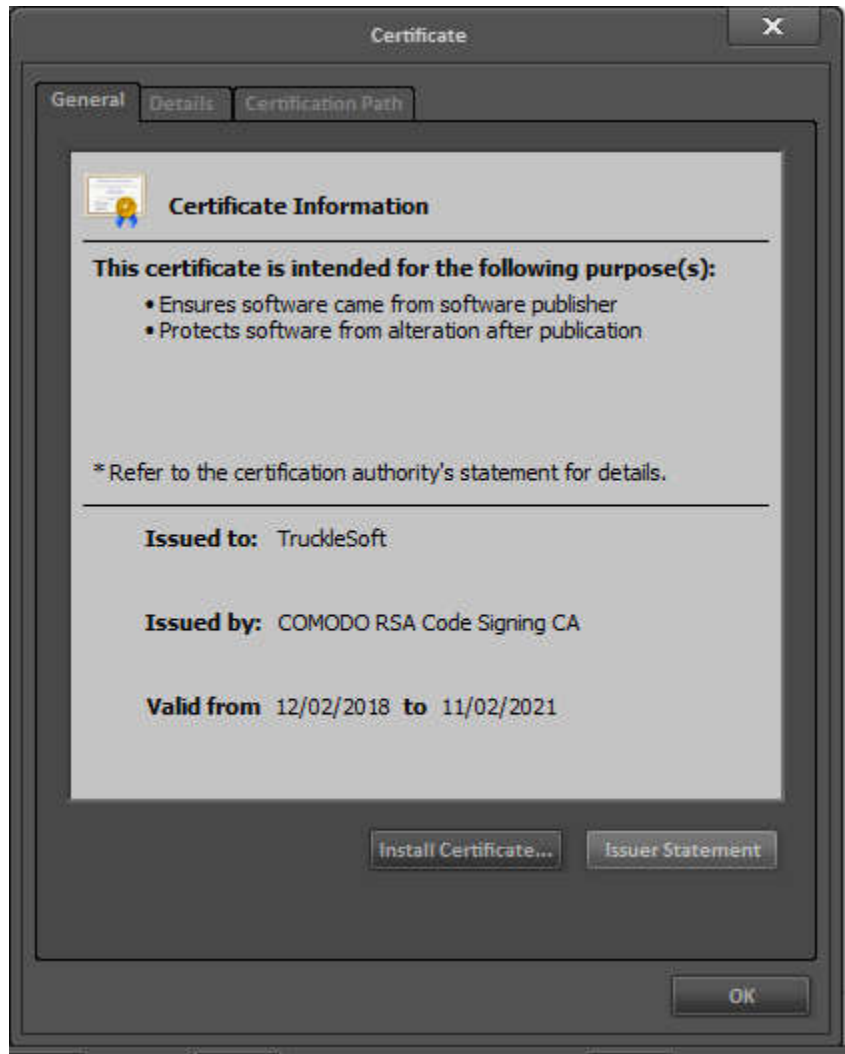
Certificate

General Details Certification Path

Certificate Information

This certificate is intended for the following purpose(s):

• Ensures software came from software publisher
• Protects software from alteration after publication

* Refer to the certification authority's statement for details.

Issued to: TruckleSoft

Issued by: COMODO RSA Code Signing CA

Valid from 12/02/2018 to 11/02/2021

Install Certificate... Issuer Statement

OK